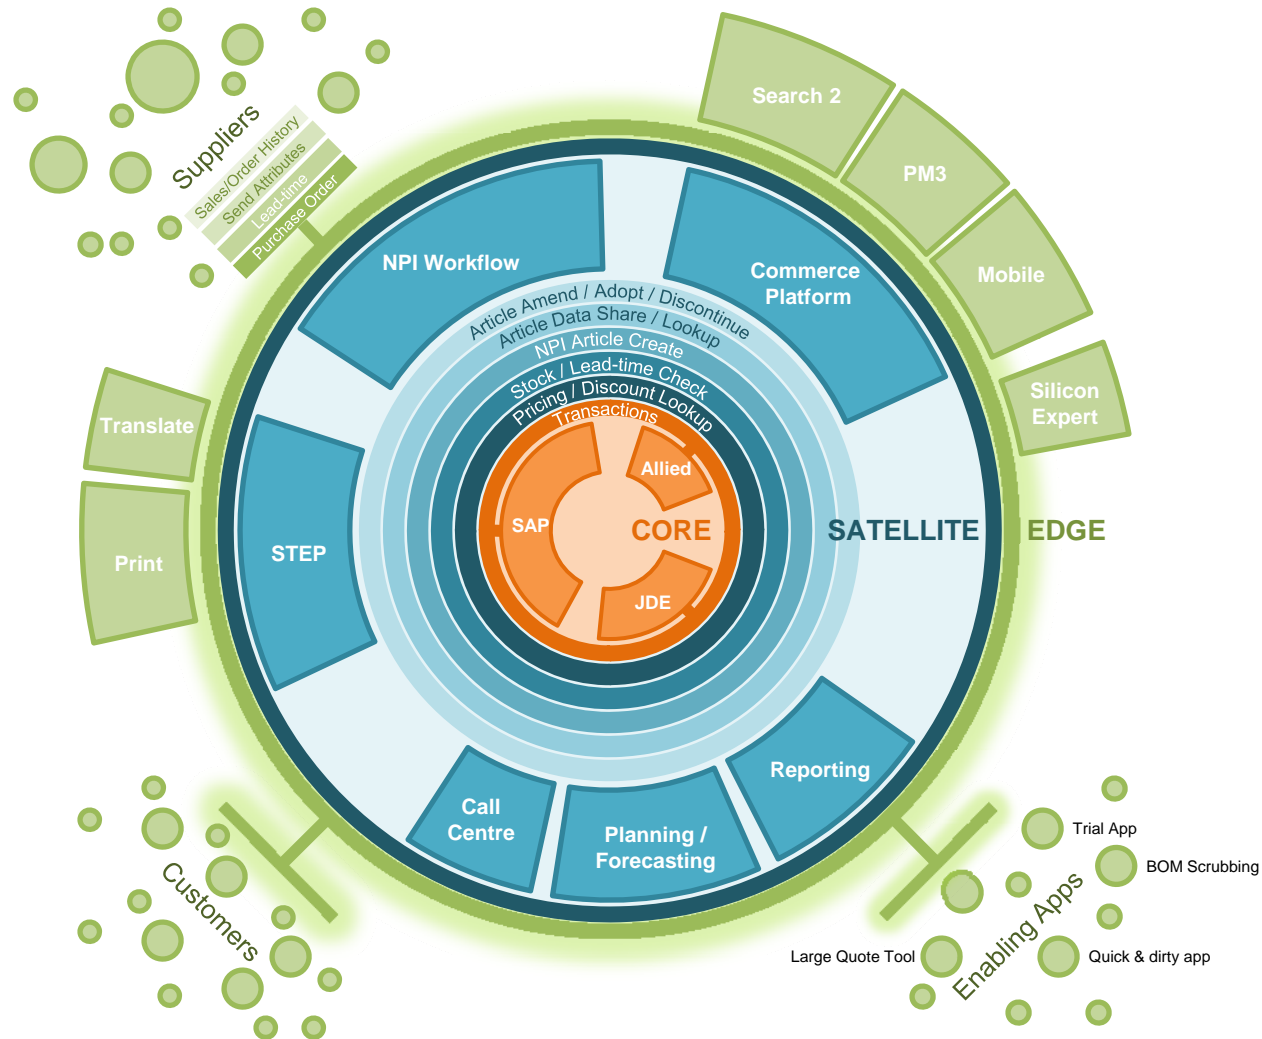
Suppliers
Sales/Order History
Send Attributes
Lead-time
Purchase Order

Search 2
PM3
Mobile
Silicon Expert

NPI Workflow
Commerce Platform

Article Amend / Adopt / Discontinue
Article Data Share / Lookup
NPI Article Create
Stock / Lead-time Check
Pricing / Discount Lookup
Transactions

Allied
SAP
CORE
JDE

SATELLITE
EDGE

Translate
Print
STEP

Call Centre
Planning / Forecasting
Reporting

Customers

Trial App
BOM Scrubbing
Enabling Apps
Large Quote Tool
Quick & dirty app